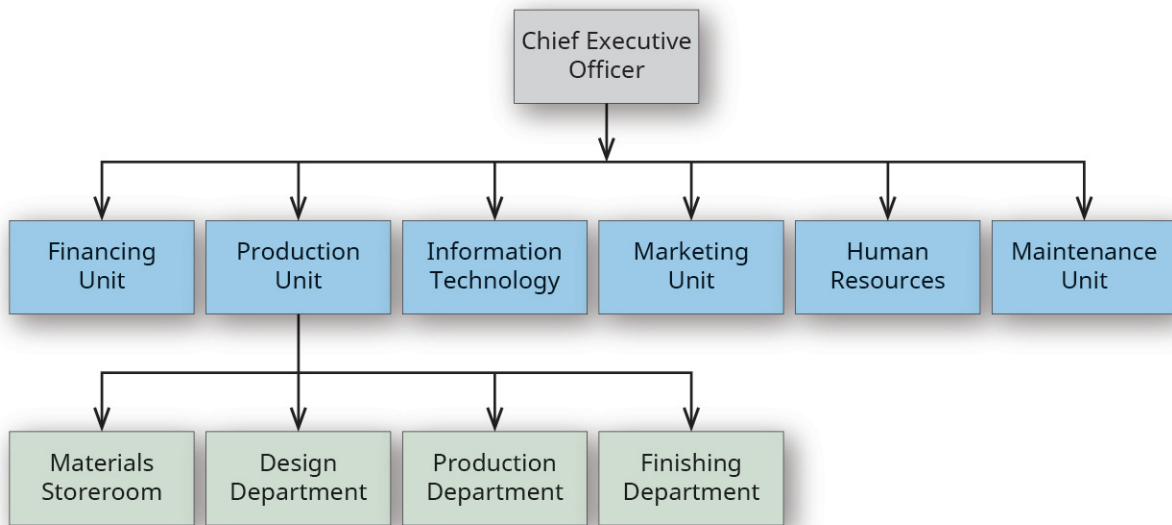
Chief Executive Officer

Financing Unit

Production Unit

Information Technology

Marketing Unit

Human Resources

Maintenance Unit

Materials Storeroom

Design Department

Production Department

Finishing Department